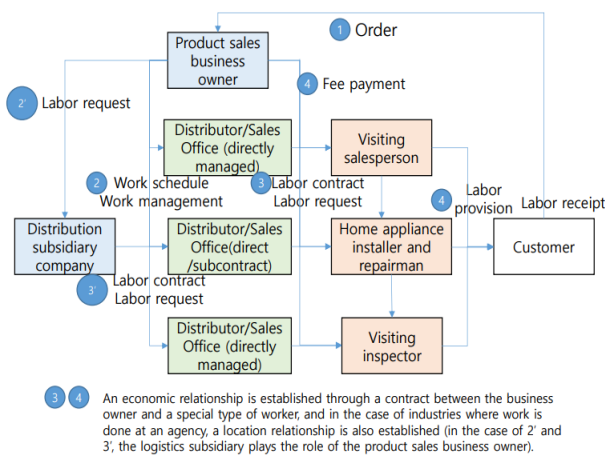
1 Order

Product sales business owner

4 Fee payment

2' Labor request

Distributor/Sales Office (directly managed)

Visiting salesperson

2 Work schedule Work management

3 Labor contract Labor request

4 Labor provision

Labor receipt

Distribution subsidiary company

Distributor/Sales Office(direct /subcontract)

Home appliance installer and repairman

Customer

3' Labor contract Labor request

Distributor/Sales Office (directly managed)

Visiting inspector

3 4 An economic relationship is established through a contract between the business owner and a special type of worker, and in the case of industries where work is done at an agency, a location relationship is also established (in the case of 2' and 3', the logistics subsidiary plays the role of the product sales business owner).